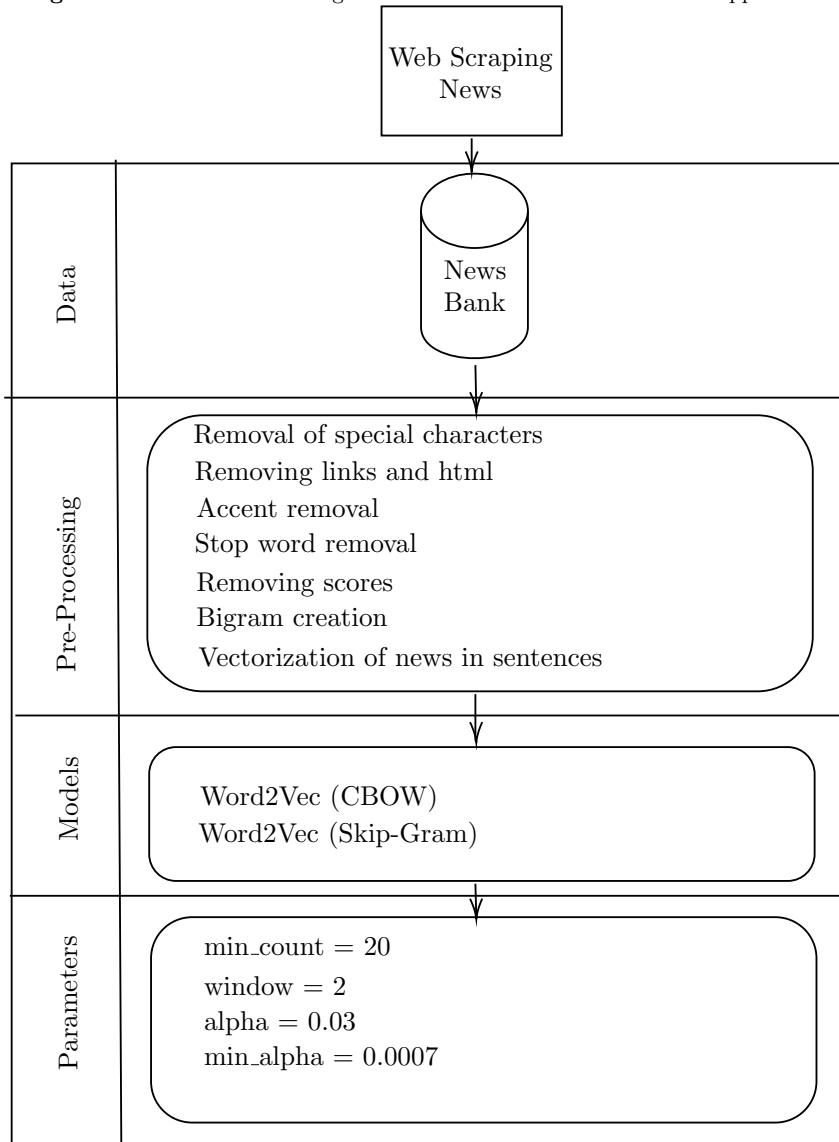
Web Scraping News

Data

News Bank

Pre-Processing

Removal of special characters
Removing links and html
Accent removal
Stop word removal
Removing scores
Bigram creation
Vectorization of news in sentences

Models

Word2Vec (CBOW)
Word2Vec (Skip-Gram)

Parameters

min_count = 20
window = 2
alpha = 0.03
min_alpha = 0.0007